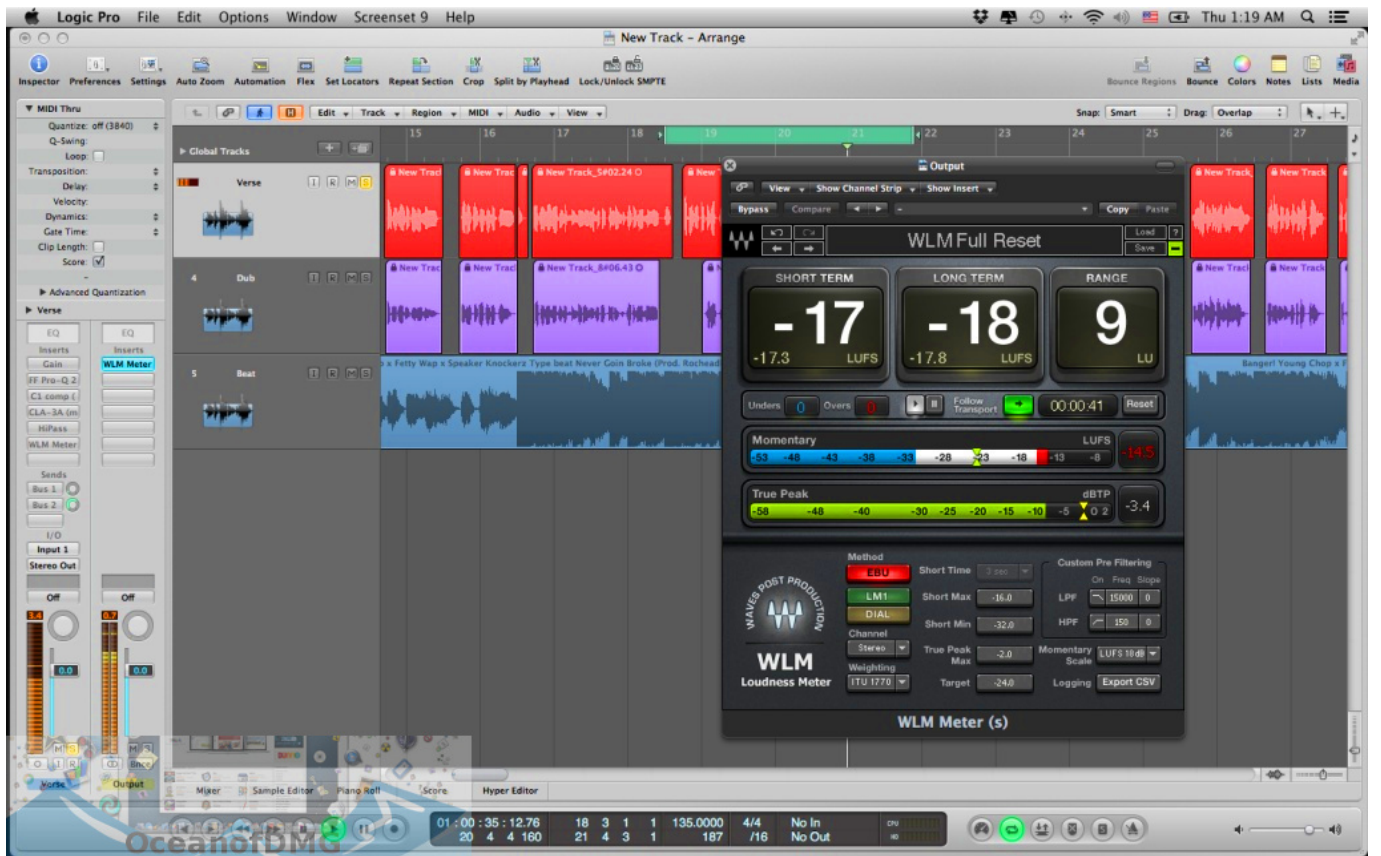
Logic Pro File Edit Options Window Screenset 9 Help
Thu 1:19 AM
New Track - Arrange
Inspector Preferences Settings Auto Zoom Automation Flex Set Locators Repeat Section Crop Split by Playhead Lock/Unlock SMPTE
Bounce Regions Bounce Colors Notes Lists Media
▼ MIDI Thru
Quantize: off (3840)
Q-Swing:
Loop:
Transposition:
Delay:
Velocity:
Dynamics:
Gate Time:
Clip Length:
Score:
▶ Advanced Quantization
▶ Verse
EQ EQ
Inserts Inserts
Gain WLM Meter
FF Pro-Q 2
C1 comp (
CLA-3A (m
HiPass
WLM Meter
Sends
Bus 1
Bus 2
I/O
Input 1
Stereo Out
Off Off
0.0 0.0
Verse Output
Edit Track Region MIDI Audio View
Snap: Smart Drag: Overlap
15 16 17 18 19 20 21 22 23 24 25 26 27
▶ Global Tracks
Verse
4 Dub
5 Beat
New Track
New Track_5#02.24
New Track_8#06.43
x Fetty Wap x Speaker Knockerz Type beat Never Goin Broke (Prod. Rochead
Banger! Young Chop x F
Output
View Show Channel Strip Show Insert
Bypass Compare Copy Paste
WLM Full Reset
Load Save
SHORT TERM LONG TERM RANGE
-17 -18 9
-17.3 LUFS -17.8 LUFS LU
Unders 0 Overs 0 Follow Transport 00:00:41 Reset
Momentary LUFS
-53 -48 -43 -38 -33 -28 -23 -18 -13 -8 -14.5
True Peak dBTP
-58 -48 -40 -30 -25 -20 -15 -10 -5 0 2 -3.4
WAVES POST PRODUCTION
WLM
Loudness Meter
Method
EBU
LM1
DIAL
Channel
Stereo
Weighting
ITU 1770
Short Time 3 sec
Short Max -16.0
Short Min -32.0
True Peak Max -2.0
Target -24.0
Custom Pre Filtering
On Freq Slope
LPF 15000 0
HPF 150 0
Momentary Scale LUFS 18 dB
Logging Export CSV
WLM Meter (s)
Mixer Sample Editor Piano Roll Score Hyper Editor
01 : 00 : 35 : 12.76 18 3 1 1 135.0000 4/4 No In
20 4 4 160 21 4 3 1 187 /16 No Out
OceanofDMG